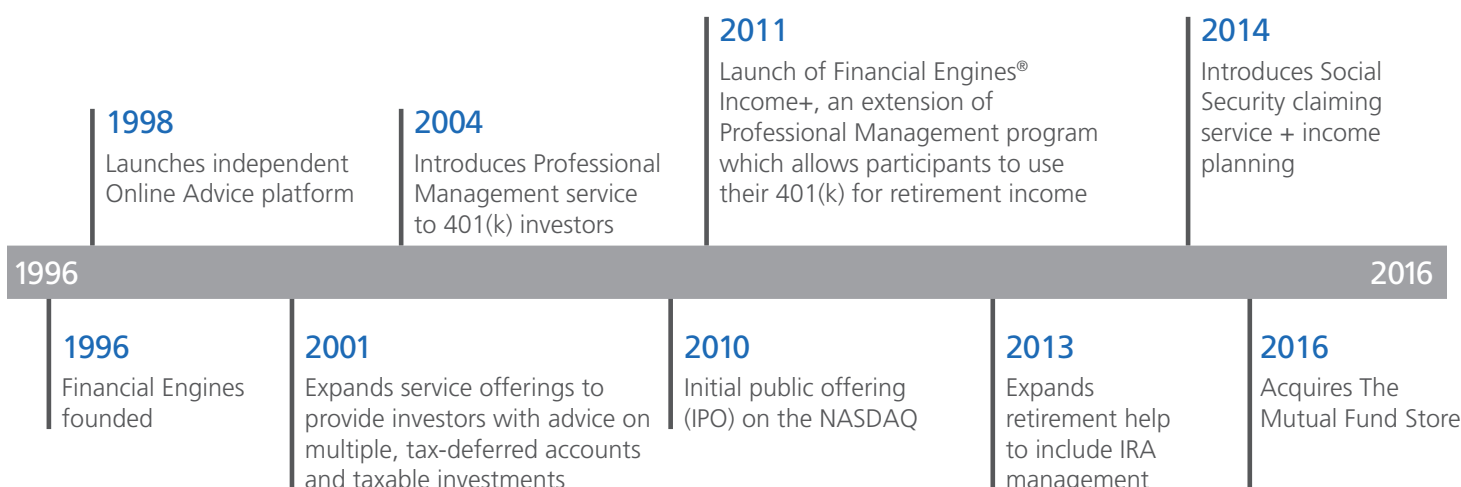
2011
Launch of Financial Engines® Income+, an extension of Professional Management program which allows participants to use their 401(k) for retirement income

2014
Introduces Social Security claiming service + income planning

1998
Launches independent Online Advice platform

2004
Introduces Professional Management service to 401(k) investors

1996

2016

1996
Financial Engines founded

2001
Expands service offerings to provide investors with advice on multiple, tax-deferred accounts and taxable investments

2010
Initial public offering (IPO) on the NASDAQ

2013
Expands retirement help to include IRA management

2016
Acquires The Mutual Fund Store